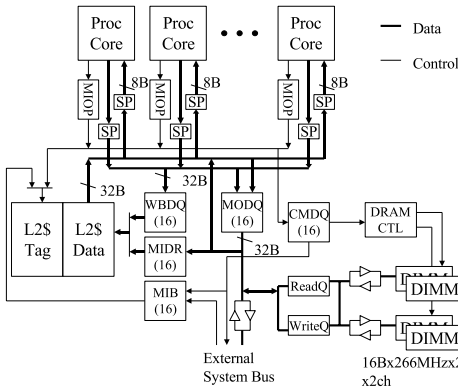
Proc Core

Proc Core

Proc Core

Data

Control

MIOP

SP

8B

MIOP

SP

MIOP

SP

8B

32B

32B

L2$ Tag

L2$ Data

WBDQ (16)

MIDR (16)

MODQ (16)

32B

CMDQ (16)

DRAM CTL

MIB (16)

ReadQ

WriteQ

DIMM

DIMM

External System Bus

16Bx266MHzx2 x2ch